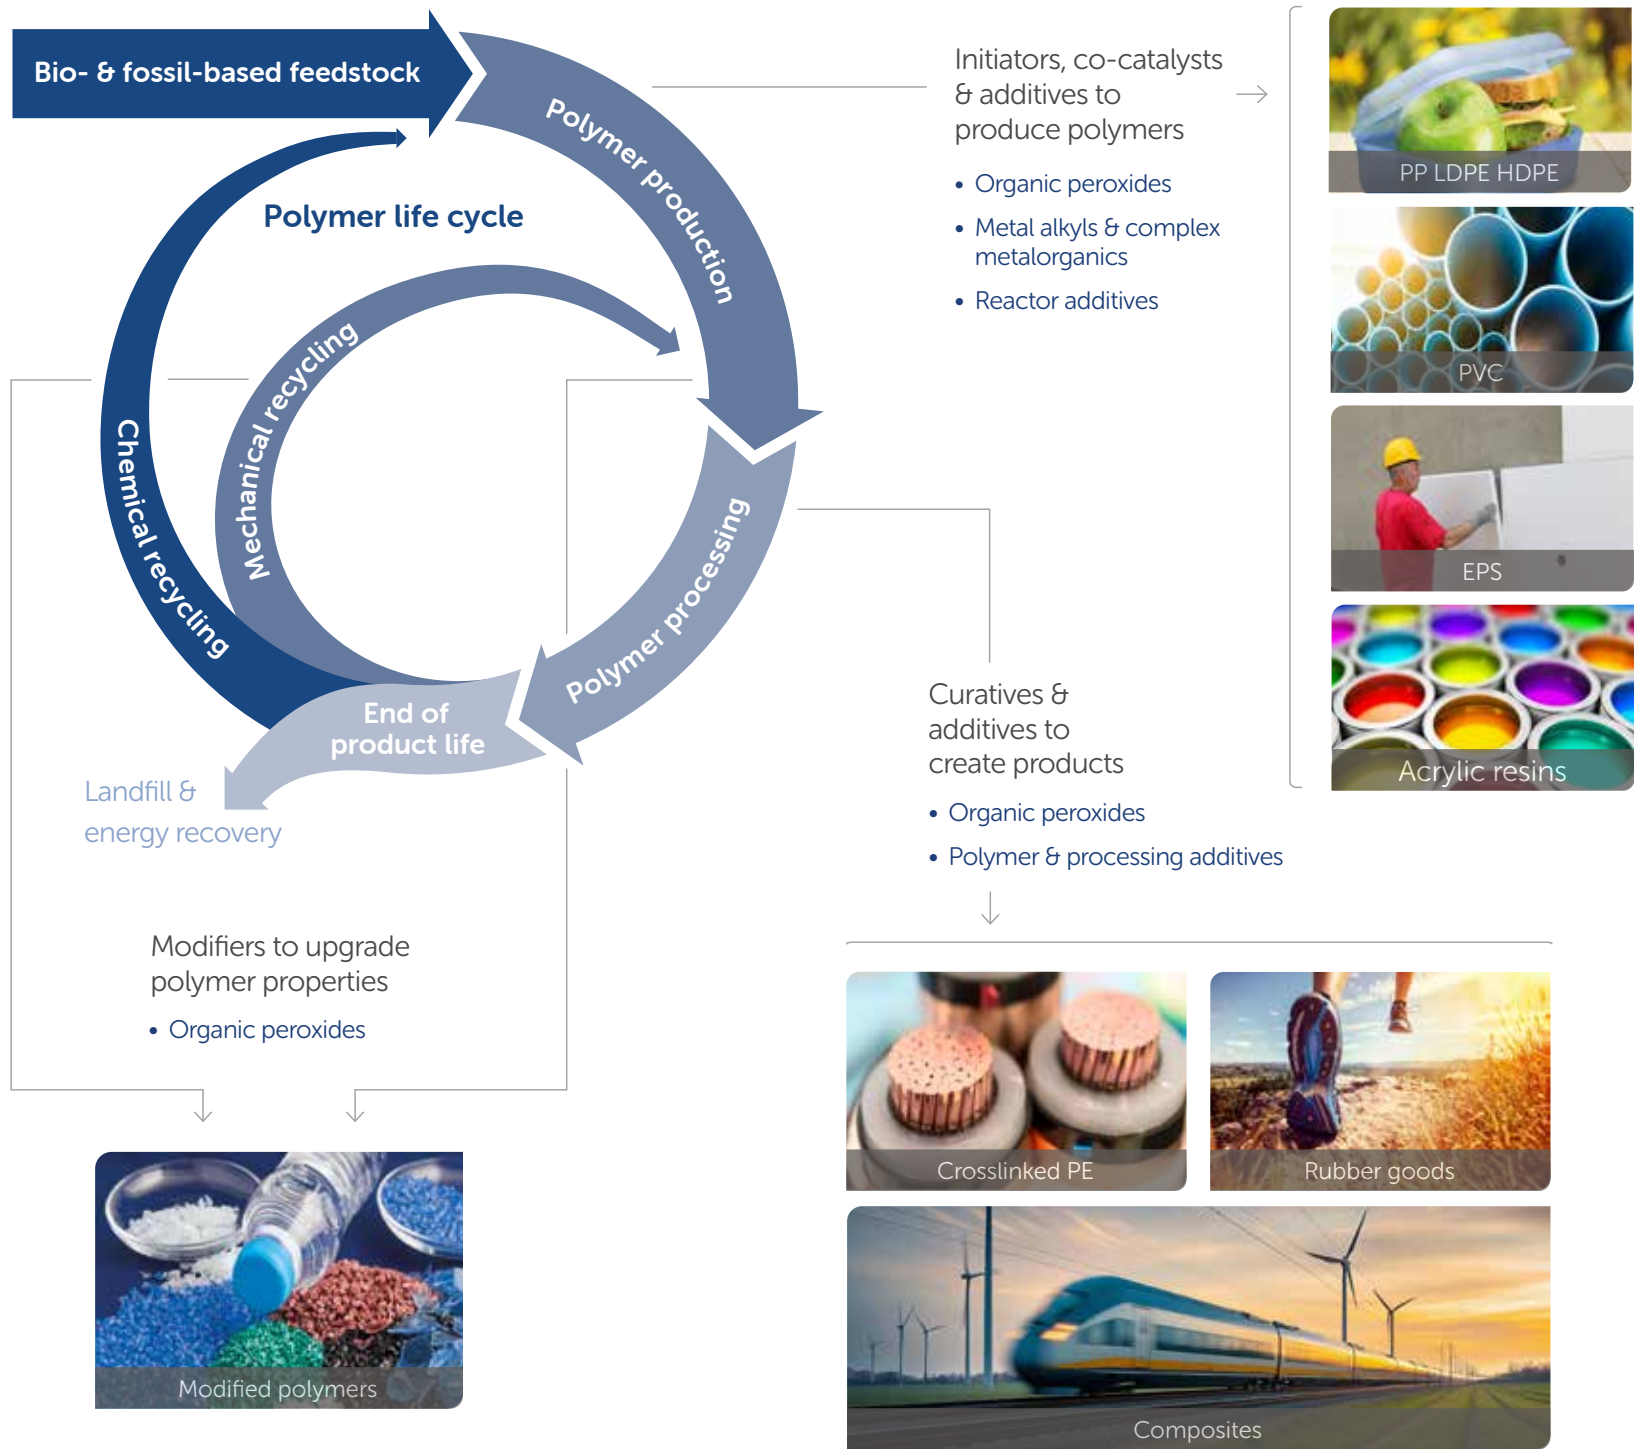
Bio- & fossil-based feedstock

Polymer life cycle

Polymer production

Mechanical recycling

Chemical recycling

Polymer processing

End of product life

Landfill & energy recovery

Initiators, co-catalysts & additives to produce polymers

• Organic peroxides
• Metal alkyls & complex metalorganics
• Reactor additives

PP LDPE HDPE

PVC

EPS

Acrylic resins

Curatives & additives to create products

• Organic peroxides
• Polymer & processing additives

Modifiers to upgrade polymer properties

• Organic peroxides

Modified polymers

Crosslinked PE

Rubber goods

Composites